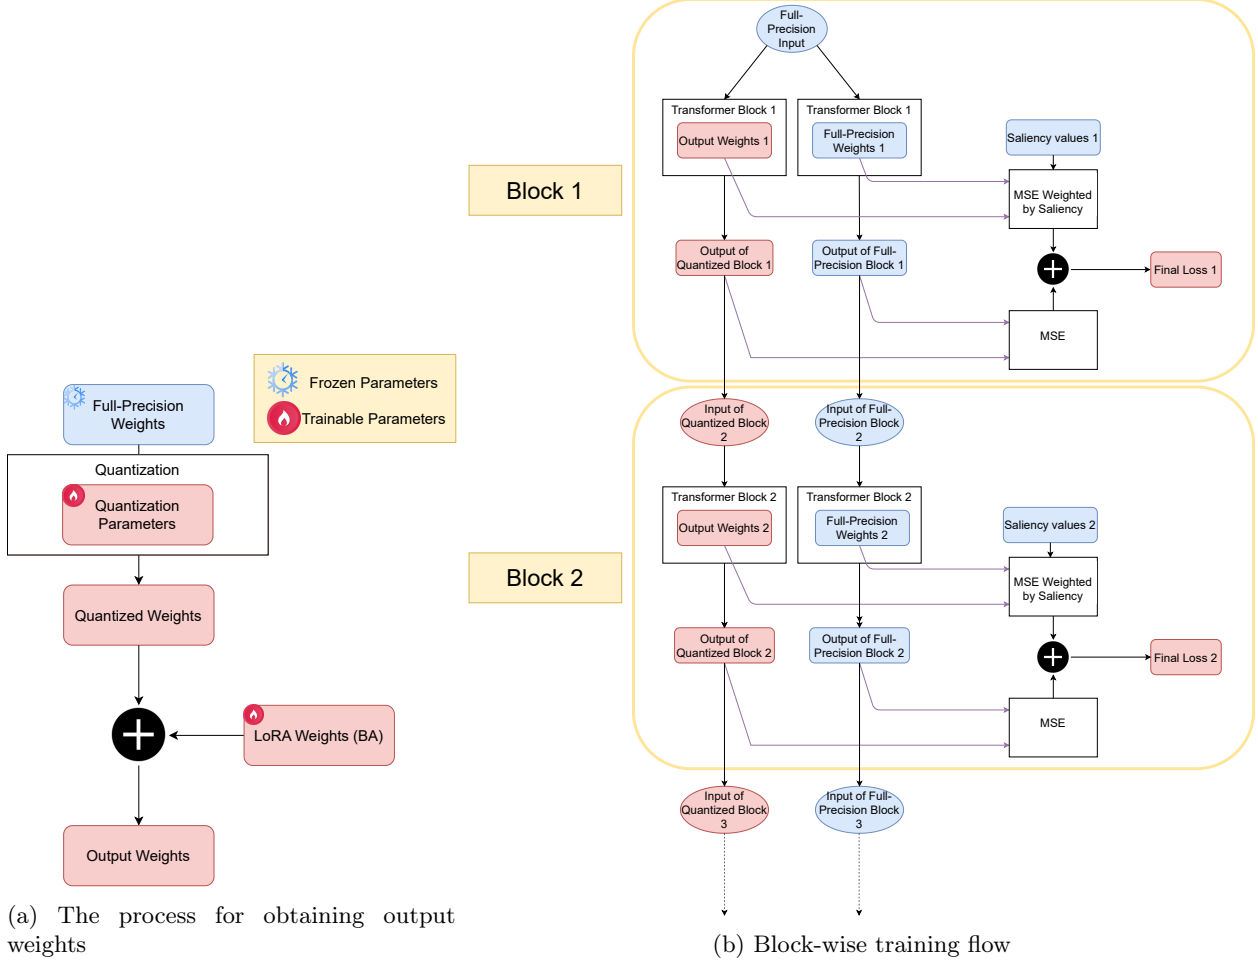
Frozen Parameters

Trainable Parameters

Full-Precision Weights

Quantization

Quantization Parameters

Quantized Weights

LoRA Weights (BA)

Output Weights

(a) The process for obtaining output weights

Full-Precision Input

Block 1

Transformer Block 1

Output Weights 1

Transformer Block 1

Full-Precision Weights 1

Saliency values 1

MSE Weighted by Saliency

Output of Quantized Block 1

Output of Full-Precision Block 1

Final Loss 1

MSE

Input of Quantized Block 2

Input of Full-Precision Block 2

Block 2

Transformer Block 2

Output Weights 2

Transformer Block 2

Full-Precision Weights 2

Saliency values 2

MSE Weighted by Saliency

Output of Quantized Block 2

Output of Full-Precision Block 2

Final Loss 2

MSE

Input of Quantized Block 3

Input of Full-Precision Block 3

(b) Block-wise training flow